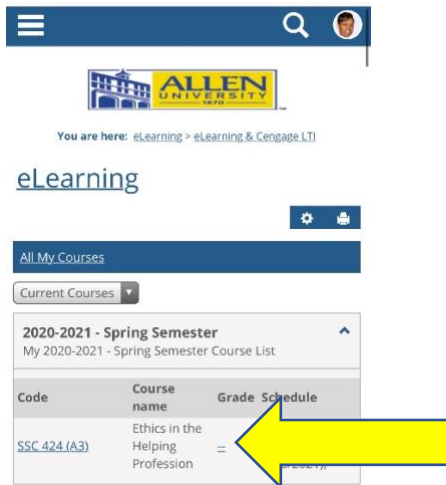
ALLEN UNIVERSITY 1870

You are here: eLearning > eLearning & Cengage LTI

eLearning

All My Courses

Current Courses

2020-2021 - Spring Semester
My 2020-2021 - Spring Semester Course List

| Code | Course name | Grade | Schedule |
|---|---|---|---|
| SSC 424 (A3) | Ethics in the Helping Profession | -- | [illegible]2021) |